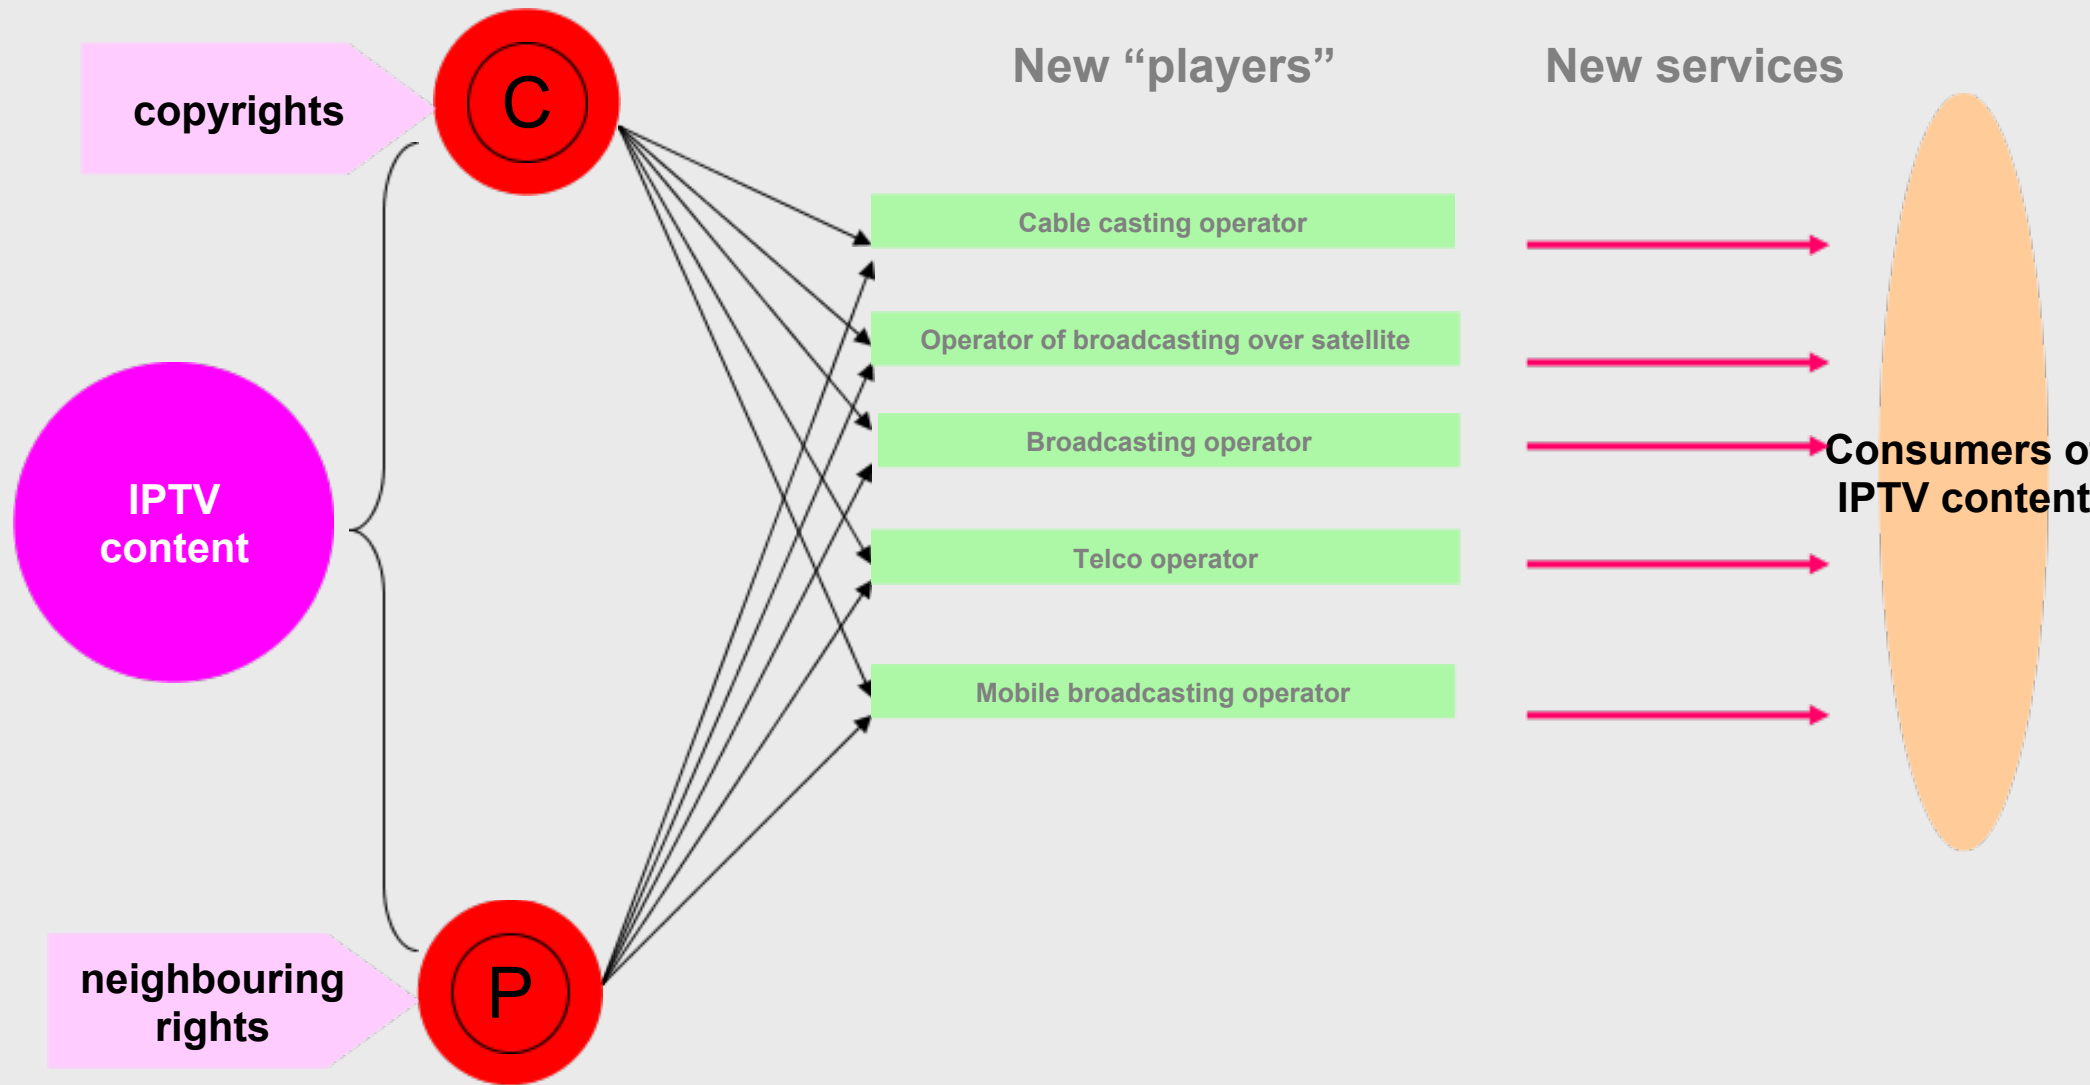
copyrights

C

New “players”

New services

Cable casting operator

Operator of broadcasting over satellite

Broadcasting operator

Telco operator

Mobile broadcasting operator

IPTV content

Consumers o IPTV content

neighbouring rights

P